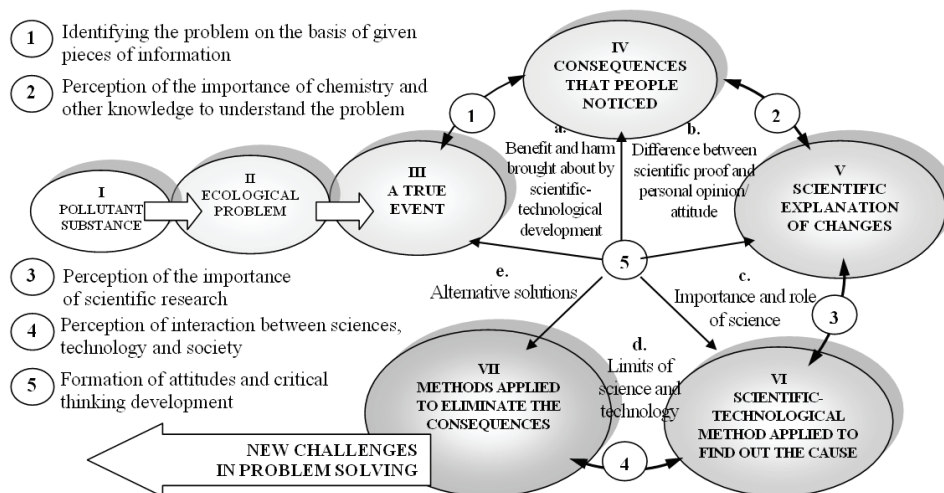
1 Identifying the problem on the basis of given pieces of information

2 Perception of the importance of chemistry and other knowledge to understand the problem

IV
CONSEQUENCES THAT PEOPLE NOTICED

1

2

a.
Benefit and harm brought about by scientific-technological development

b.
Difference between scientific proof and personal opinion/ attitude

I
POLLUTANT SUBSTANCE

II
ECOLOGICAL PROBLEM

III
A TRUE EVENT

V
SCIENTIFIC EXPLANATION OF CHANGES

5

3 Perception of the importance of scientific research

e.
Alternative solutions

c.
Importance and role of science

4 Perception of interaction between sciences, technology and society

3

d.
Limits of science and technology

5 Formation of attitudes and critical thinking development

VII
METHODS APPLIED TO ELIMINATE THE CONSEQUENCES

VI
SCIENTIFIC-TECHNOLOGICAL METHOD APPLIED TO FIND OUT THE CAUSE

NEW CHALLENGES IN PROBLEM SOLVING

4